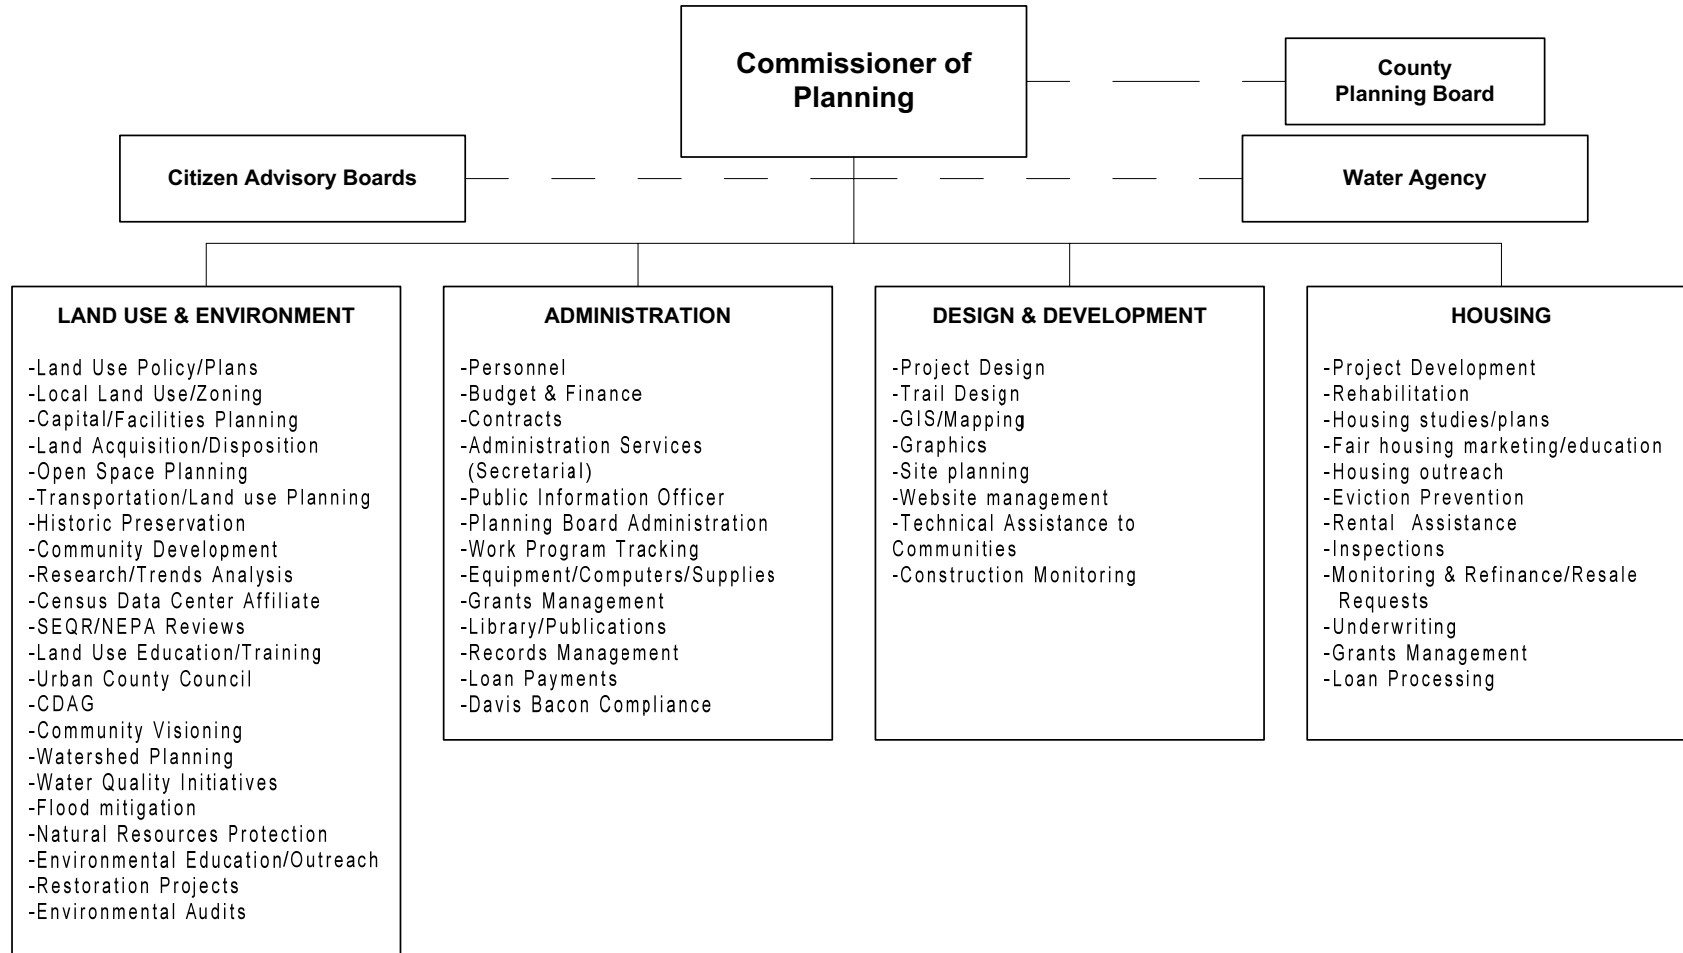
Commissioner of Planning

County Planning Board

Citizen Advisory Boards

Water Agency

LAND USE & ENVIRONMENT

-Land Use Policy/Plans
-Local Land Use/Zoning
-Capital/Facilities Planning
-Land Acquisition/Disposition
-Open Space Planning
-Transportation/Land use Planning
-Historic Preservation
-Community Development
-Research/Trends Analysis
-Census Data Center Affiliate
-SEQR/NEPA Reviews
-Land Use Education/Training
-Urban County Council
-CDAG
-Community Visioning
-Watershed Planning
-Water Quality Initiatives
-Flood mitigation
-Natural Resources Protection
-Environmental Education/Outreach
-Restoration Projects
-Environmental Audits

ADMINISTRATION

-Personnel
-Budget & Finance
-Contracts
-Administration Services (Secretarial)
-Public Information Officer
-Planning Board Administration
-Work Program Tracking
-Equipment/Computers/Supplies
-Grants Management
-Library/Publications
-Records Management
-Loan Payments
-Davis Bacon Compliance

DESIGN & DEVELOPMENT

-Project Design
-Trail Design
-GIS/Mapping
-Graphics
-Site planning
-Website management
-Technical Assistance to Communities
-Construction Monitoring

HOUSING

-Project Development
-Rehabilitation
-Housing studies/plans
-Fair housing marketing/education
-Housing outreach
-Eviction Prevention
-Rental Assistance
-Inspections
-Monitoring & Refinance/Resale Requests
-Underwriting
-Grants Management
-Loan Processing